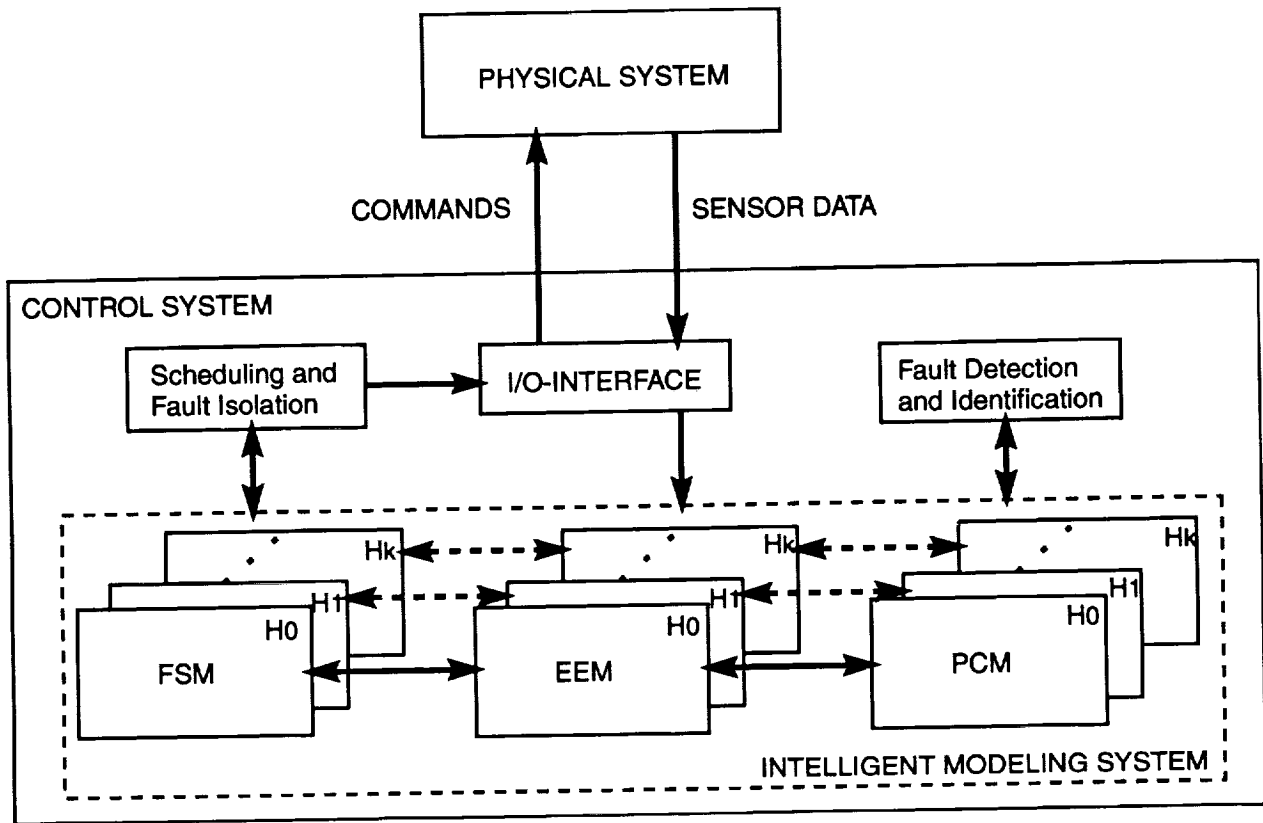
PHYSICAL SYSTEM

COMMANDS

SENSOR DATA

CONTROL SYSTEM

Scheduling and Fault Isolation

I/O-INTERFACE

Fault Detection and Identification

Hk

H1

H0

FSM

Hk

H1

H0

EEM

Hk

H1

H0

PCM

INTELLIGENT MODELING SYSTEM